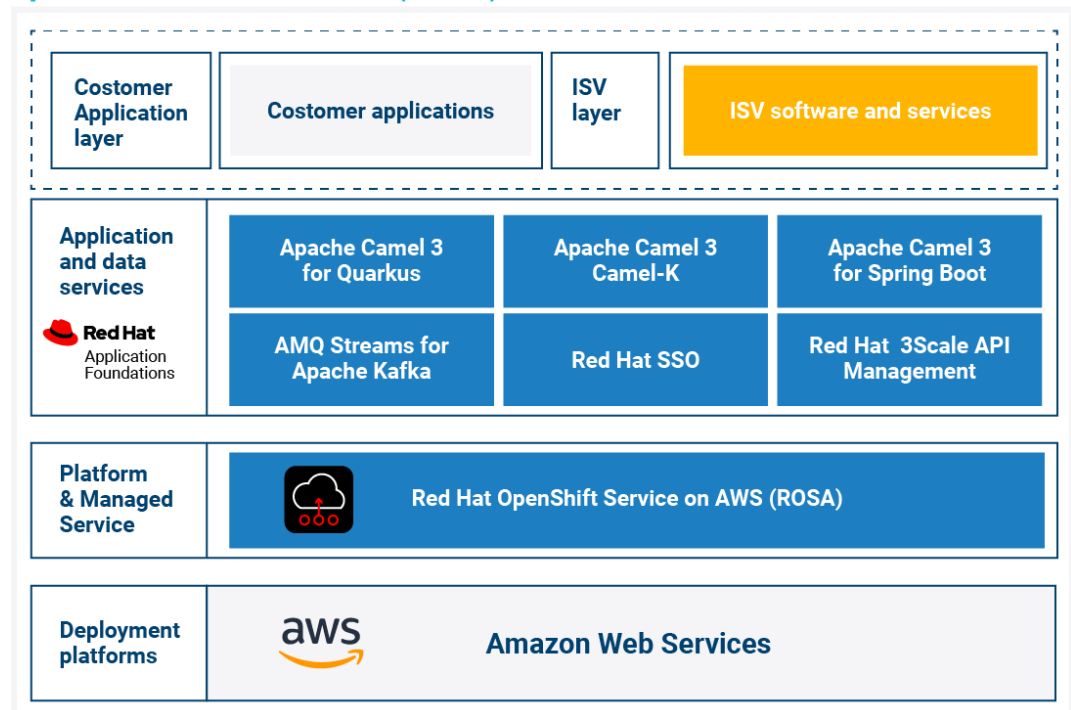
Costomer Application layer

Costomer applications

ISV layer

ISV software and services

Application and data services

Red Hat Application Foundations

Apache Camel 3 for Quarkus

Apache Camel 3 Camel-K

Apache Camel 3 for Spring Boot

AMQ Streams for Apache Kafka

Red Hat SSO

Red Hat 3Scale API Management

Platform & Managed Service

Red Hat OpenShift Service on AWS (ROSA)

Deployment platforms

aws

Amazon Web Services